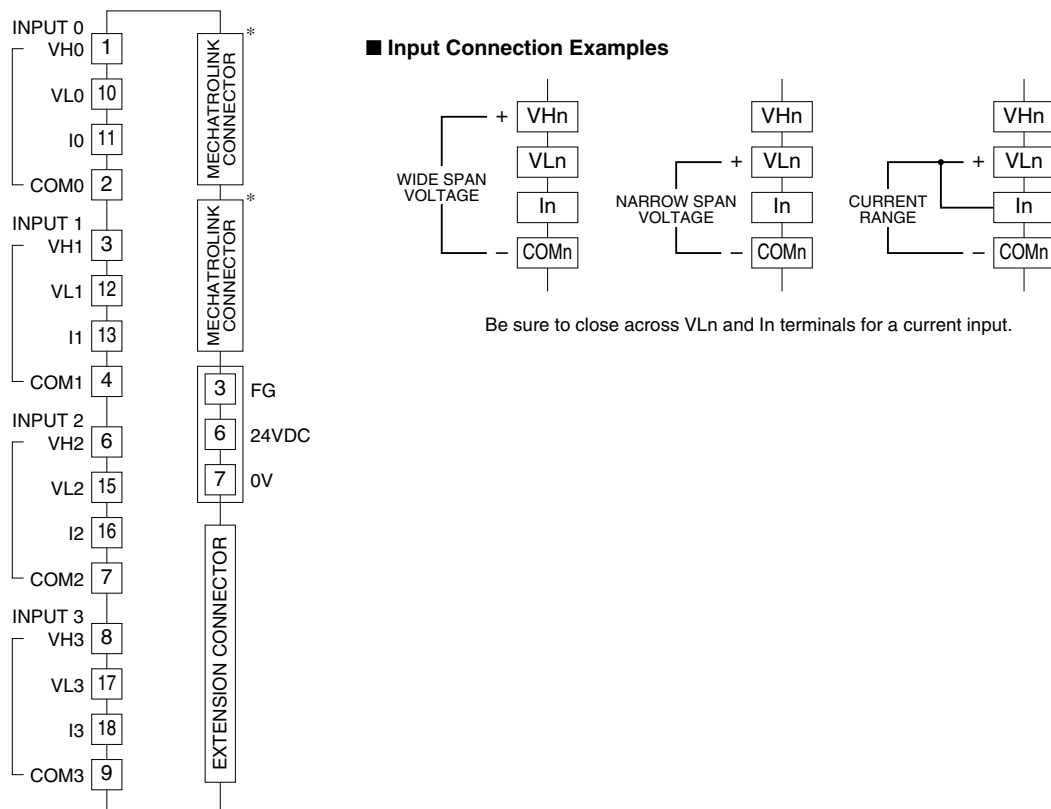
INPUT 0
VH0 1
VL0 10
I0 11
COM0 2
INPUT 1
VH1 3
VL1 12
I1 13
COM1 4
INPUT 2
VH2 6
VL2 15
I2 16
COM2 7
INPUT 3
VH3 8
VL3 17
I3 18
COM3 9

MECHATROLINK CONNECTOR *
MECHATROLINK CONNECTOR *
3 FG
6 24VDC
7 0V
EXTENSION CONNECTOR

■ Input Connection Examples

WIDE SPAN VOLTAGE
+ VHn
VLn
In
– COMn

NARROW SPAN VOLTAGE
VHn
+ VLn
In
– COMn

CURRENT RANGE
VHn
+ VLn
In
– COMn

Be sure to close across VLn and In terminals for a current input.